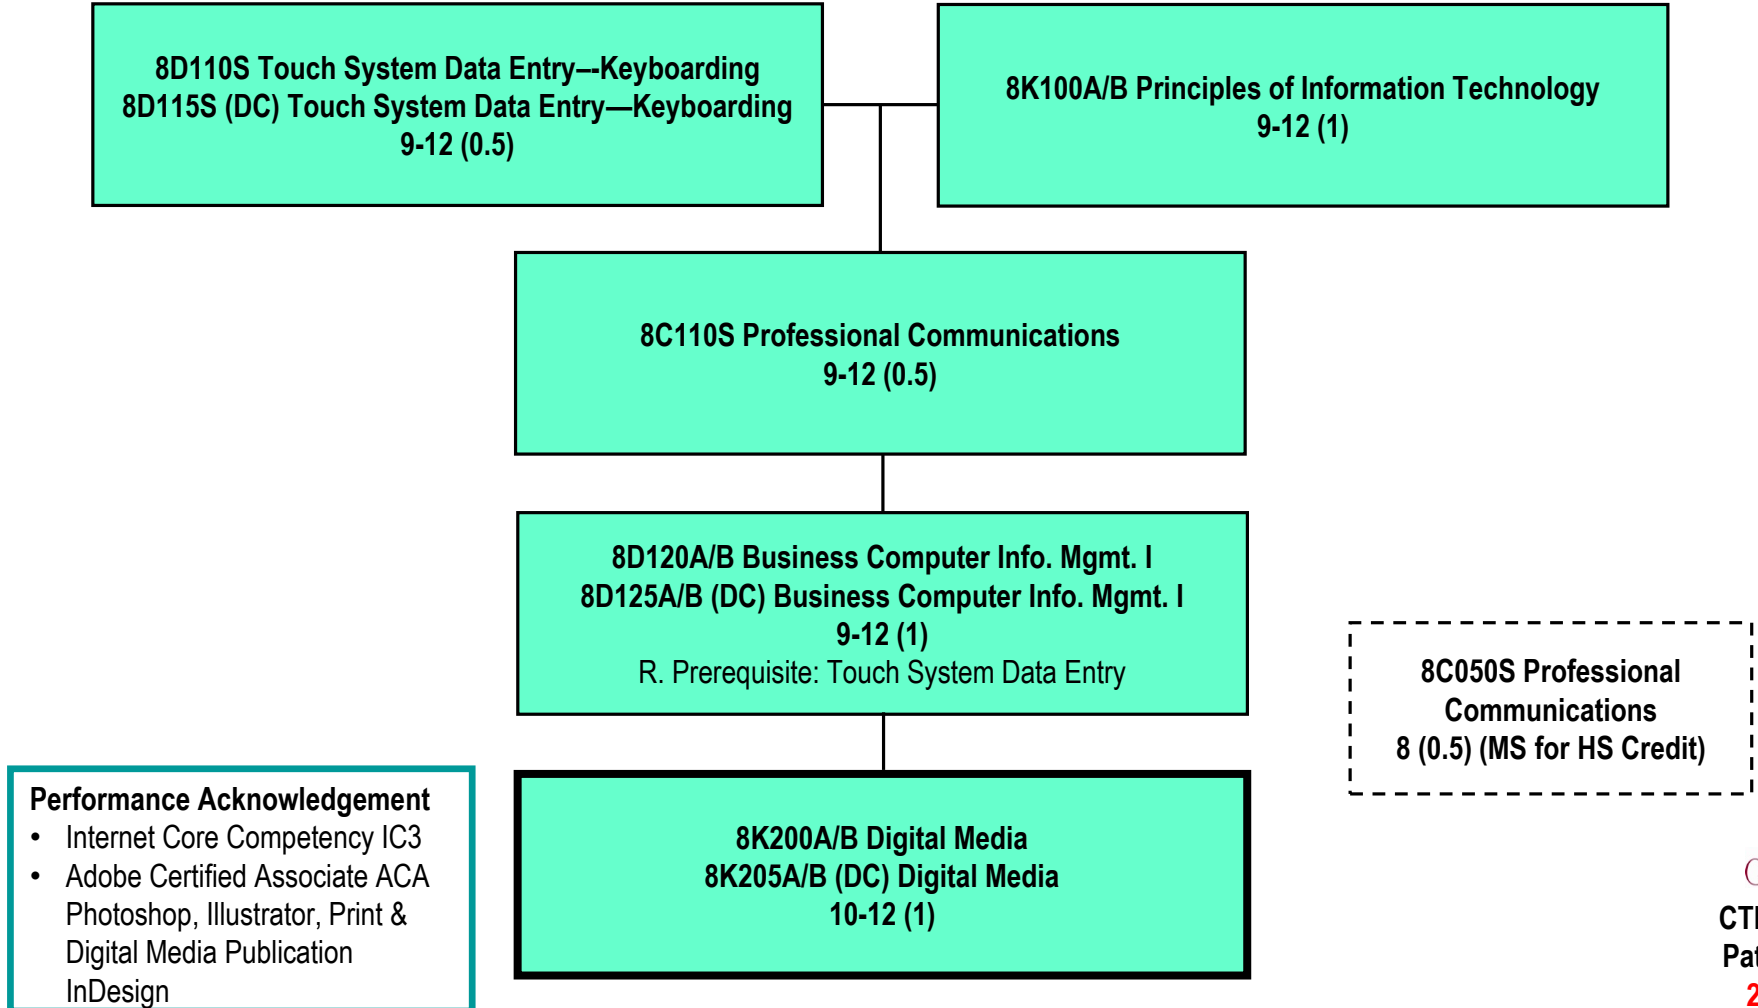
8D110S Touch System Data Entry-–Keyboarding
8D115S (DC) Touch System Data Entry—Keyboarding
9-12 (0.5)

8K100A/B Principles of Information Technology
9-12 (1)

8C110S Professional Communications
9-12 (0.5)

8D120A/B Business Computer Info. Mgmt. I
8D125A/B (DC) Business Computer Info. Mgmt. I
9-12 (1)
R. Prerequisite: Touch System Data Entry

8C050S Professional Communications
8 (0.5) (MS for HS Credit)

Performance Acknowledgement
• Internet Core Competency IC3
• Adobe Certified Associate ACA Photoshop, Illustrator, Print & Digital Media Publication InDesign

8K200A/B Digital Media
8K205A/B (DC) Digital Media
10-12 (1)

CT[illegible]
Pat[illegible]
2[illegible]